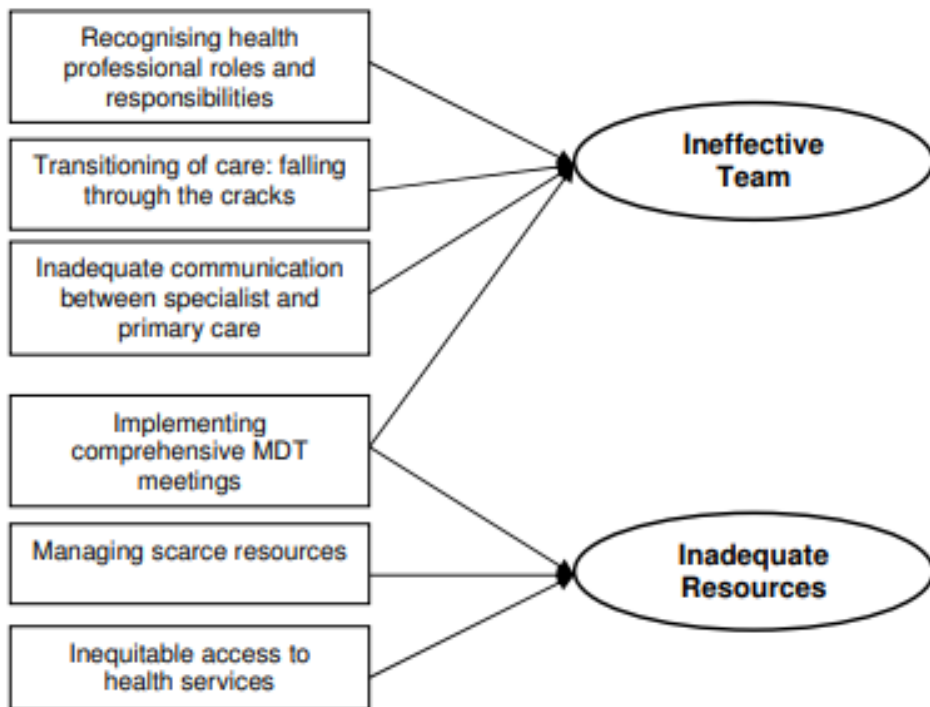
Recognising health professional roles and responsibilities

Transitioning of care: falling through the cracks

Inadequate communication between specialist and primary care

Implementing comprehensive MDT meetings

Managing scarce resources

Inequitable access to health services

Ineffective Team

Inadequate Resources